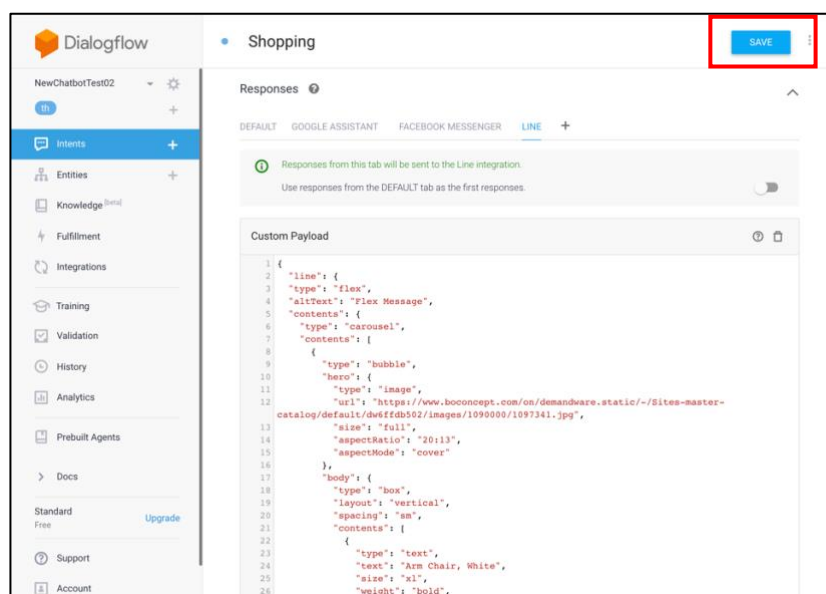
Dialogflow

NewChatbotTest02

th

Intents

Entities

Knowledge [beta]

Fulfillment

Integrations

Training

Validation

History

Analytics

Prebuilt Agents

> Docs

Standard
Free

Upgrade

Support

Account

Shopping

SAVE

Responses

DEFAULT GOOGLE ASSISTANT FACEBOOK MESSENGER LINE +

Responses from this tab will be sent to the Line integration.

Use responses from the DEFAULT tab as the first responses.

Custom Payload

1 {
2 "line": {
3 "type": "flex",
4 "altText": "Flex Message",
5 "contents": {
6 "type": "carousel",
7 "contents": [
8 {
9 "type": "bubble",
10 "hero": {
11 "type": "image",
12 "url": "https://www.boconcept.com/on/demandware.static/-/Sites-master-catalog/default/dw6ffdb502/images/1090000/1097341.jpg",
13 "size": "full",
14 "aspectRatio": "20:13",
15 "aspectMode": "cover"
16 },
17 "body": {
18 "type": "box",
19 "layout": "vertical",
20 "spacing": "sm",
21 "contents": [
22 {
23 "type": "text",
24 "text": "Arm Chair, White",
25 "size": "xl",
26 "weight": "bold",